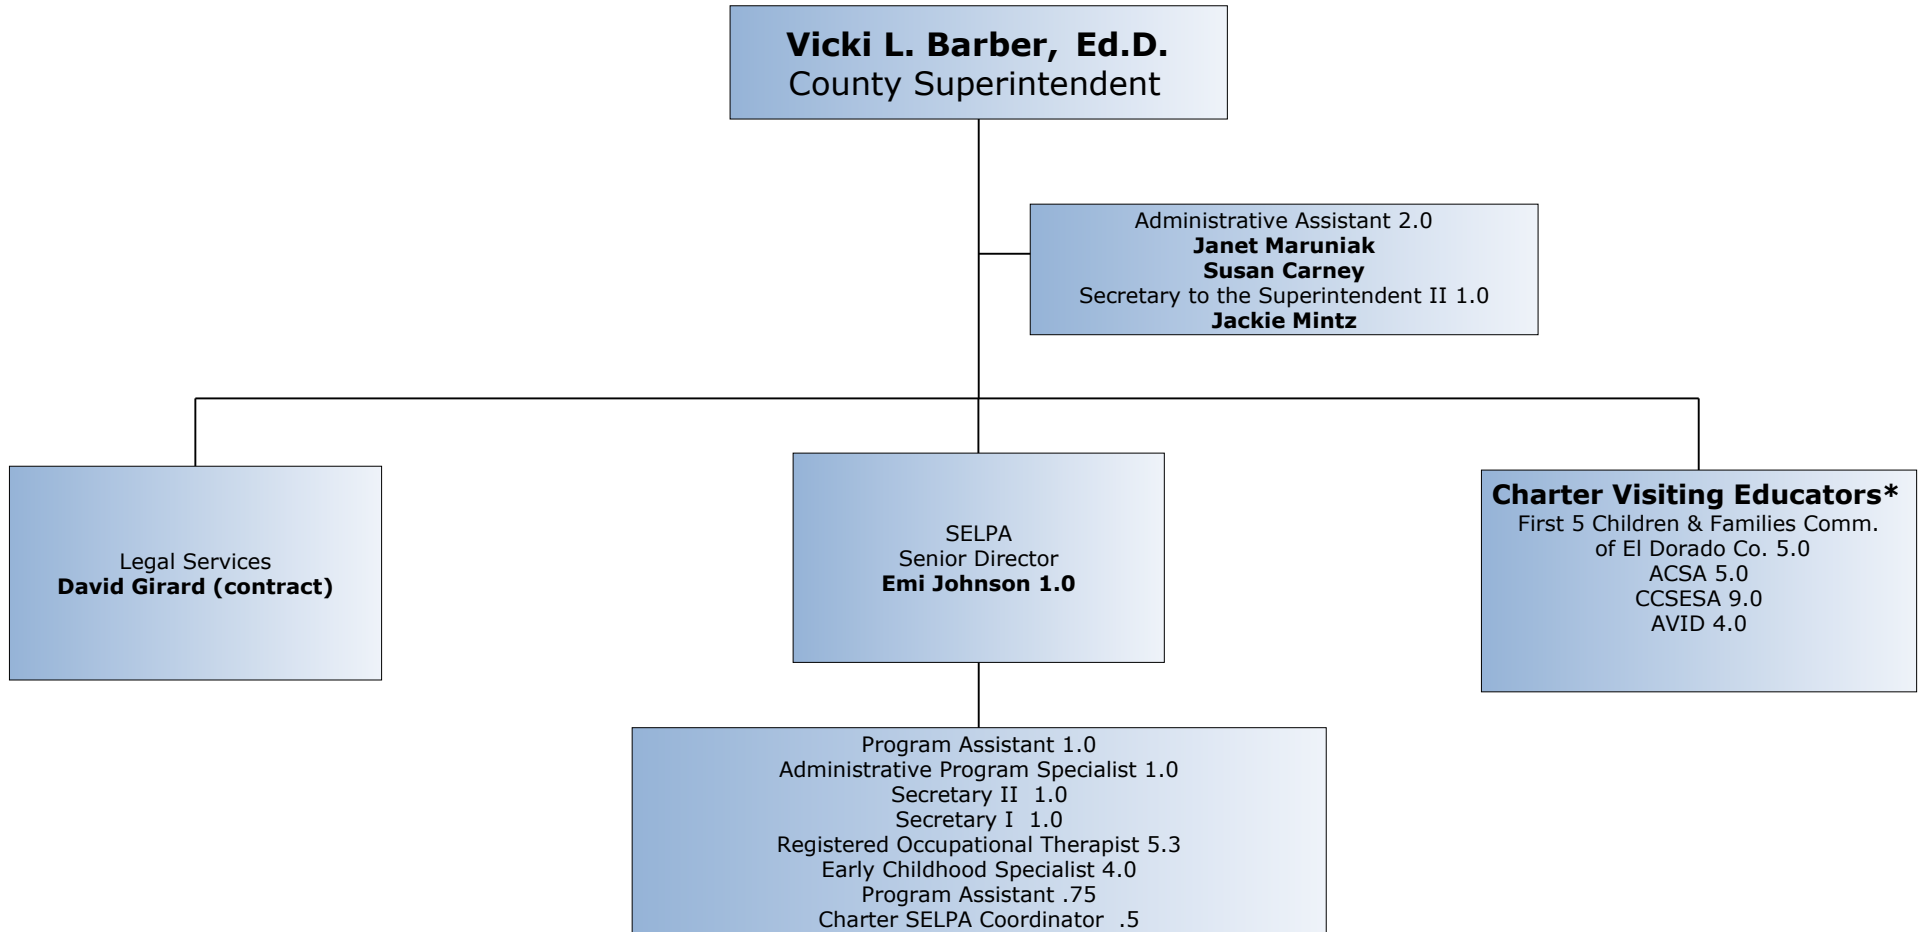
Vicki L. Barber, Ed.D.
County Superintendent

Administrative Assistant 2.0
Janet Maruniak
Susan Carney
Secretary to the Superintendent II 1.0
Jackie Mintz

Legal Services
David Girard (contract)

SELPA
Senior Director
Emi Johnson 1.0

Charter Visiting Educators*
First 5 Children & Families Comm. of El Dorado Co. 5.0
ACSA 5.0
CCSESA 9.0
AVID 4.0

Program Assistant 1.0
Administrative Program Specialist 1.0
Secretary II 1.0
Secretary I 1.0
Registered Occupational Therapist 5.3
Early Childhood Specialist 4.0
Program Assistant .75
Charter SELPA Coordinator .5